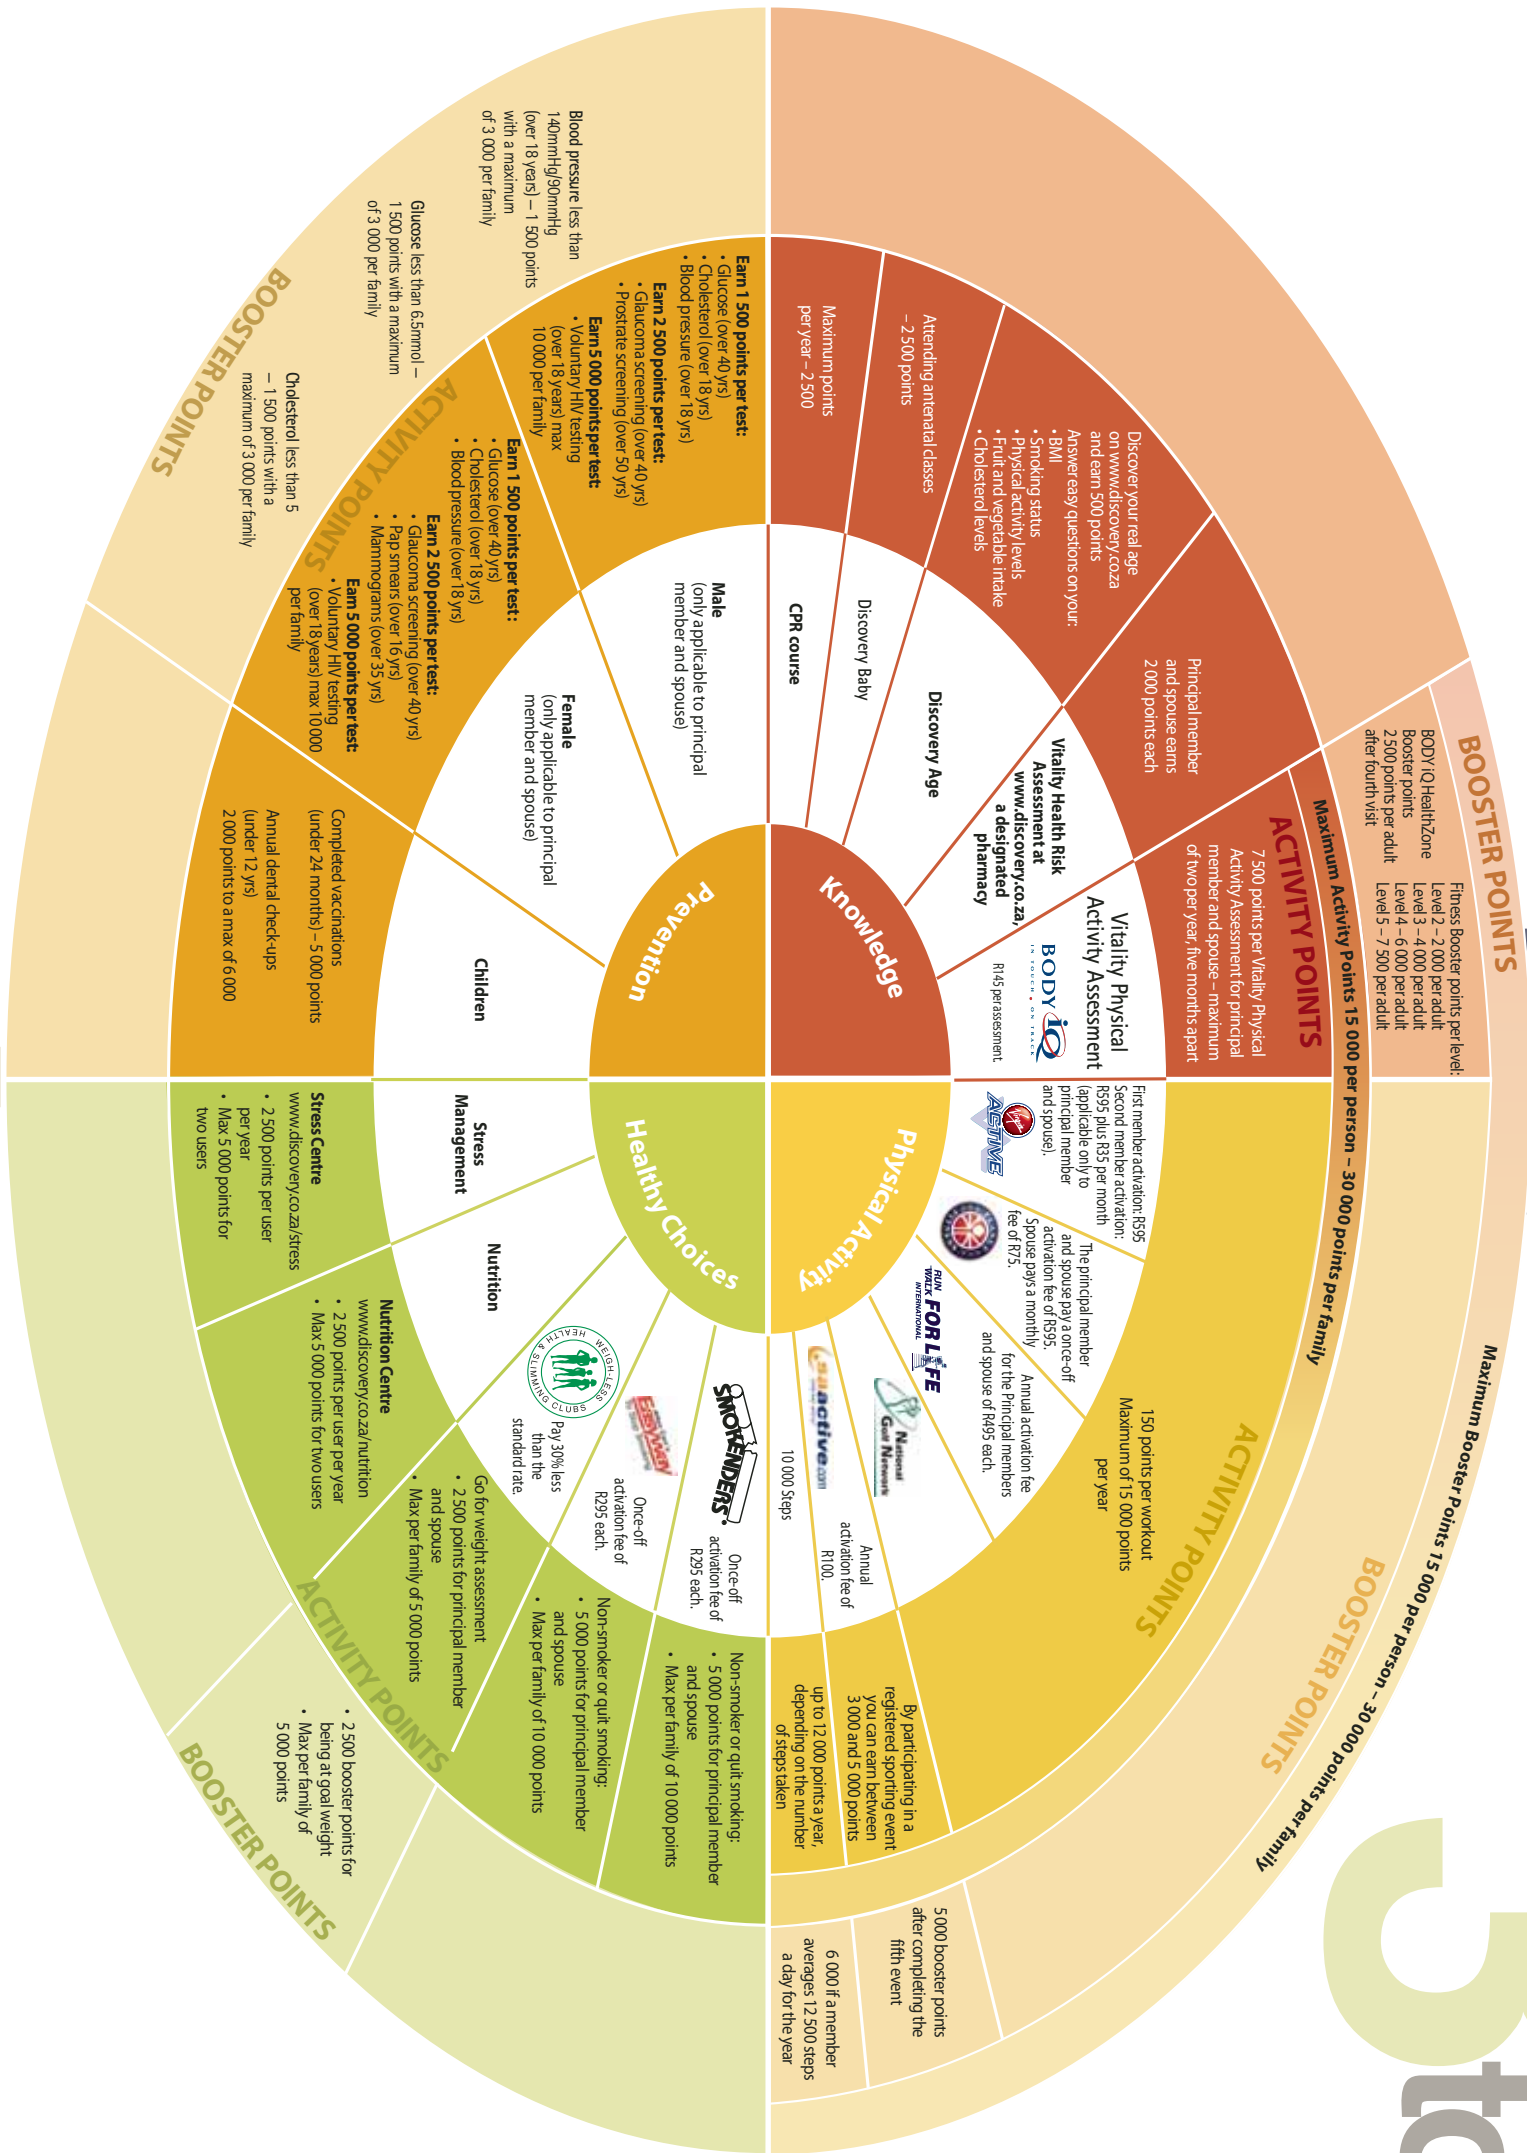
Knowledge

CPR course

Maximum points per year – 2 500

Discovery Baby

Attending antenatal classes – 2 500 points

Discovery Age

Discover your real age on www.discovery.co.za and earn 500 points
Answer easy questions on your:
• BMI
• Smoking status
• Physical activity levels
• Fruit and vegetable intake
• Cholesterol levels

Vitality Health Risk Assessment at www.discovery.co.za, a designated pharmacy

Principal member and spouse earns 2 000 points each

Vitality Physical Activity Assessment

BODY iQ IN TOUCH ON TRACK

R145 per assessment.

ACTIVITY POINTS

7 500 points per Vitality Physical Activity Assessment for principal member and spouse – maximum of two per year, five months apart

BOOSTER POINTS

BODY iQ HealthZone Booster points 2 500 points per adult after fourth visit

Fitness Booster points per level:
Level 2 – 2 000 per adult
Level 3 – 4 000 per adult
Level 4 – 6 000 per adult
Level 5 – 7 500 per adult

Maximum Activity Points 15 000 per person – 30 000 points per family

Physical Activity

First member activation: R595
Second member activation: R595 plus R35 per month (applicable only to principal member and spouse).

Virgin ACTIVE

The principal member and spouse pay a once-off activation fee of R595. Spouse pays a monthly fee of R75.

RUN WALK FOR LIFE INTERNATIONAL

Annual activation fee for the Principal members and spouse of R495 each.

National Golf Network

Annual activation fee of R100.

SAactive.com

10 000 Steps

150 points per workout
Maximum of 15 000 points per year

ACTIVITY POINTS

By participating in a registered sporting event you can earn between 3 000 and 5 000 points

up to 12 000 points a year, depending on the number of steps taken

BOOSTER POINTS

5 000 booster points after completing the fifth event

6 000 if a member averages 12 500 steps a day for the year

Maximum Booster Points 15 000 per person – 30 000 points per family

Healthy Choices

SMOKENDERS

Once-off activation fee of R295 each.

Non-smoker or quit smoking:
• 5 000 points for principal member and spouse
• Max per family of 10 000 points

EasySlim

Once-off activation fee of R295 each.

Non-smoker or quit smoking:
• 5 000 points for principal member and spouse
• Max per family of 10 000 points

WEIGH-LESS HEALTH & SLIMMING CLUBS

Pay 30% less than the standard rate.

Go for weight assessment
• 2 500 points for principal member and spouse
• Max per family of 5 000 points

• 2 500 booster points for being at goal weight
• Max per family of 5 000 points

Nutrition

Nutrition Centre
www.discovery.co.za/nutrition
• 2 500 points per user per year
• Max 5 000 points for two users

Stress Management

Stress Centre
www.discovery.co.za/stress
• 2 500 points per user per year
• Max 5 000 points for two users

ACTIVITY POINTS

BOOSTER POINTS

Prevention

Male
(only applicable to principal member and spouse)

Earn 1 500 points per test:
• Glucose (over 40 yrs)
• Cholesterol (over 18 yrs)
• Blood pressure (over 18 yrs)
Earn 2 500 points per test:
• Glaucoma screening (over 40 yrs)
• Prostrate screening (over 50 yrs)
Earn 5 000 points per test:
• Voluntary HIV testing (over 18 years) max 10 000 per family

Female
(only applicable to principal member and spouse)

Earn 1 500 points per test:
• Glucose (over 40 yrs)
• Cholesterol (over 18 yrs)
• Blood pressure (over 18 yrs)
Earn 2 500 points per test:
• Glaucoma screening (over 40 yrs)
• Pap smears (over 16 yrs)
• Mammograms (over 35 yrs)
Earn 5 000 points per test:
• Voluntary HIV testing (over 18 years) max 10 000 per family

Children

Completed vaccinations (under 24 months) – 5 000 points

Annual dental check-ups (under 12 yrs)
2 000 points to a max of 6 000

ACTIVITY POINTS

Blood pressure less than 140mmHg/90mmHg (over 18 years) – 1 500 points with a maximum of 3 000 per family

Glucose less than 6.5mmol – 1 500 points with a maximum of 3 000 per family

Cholesterol less than 5 – 1 500 points with a maximum of 3 000 per family

BOOSTER POINTS

tc